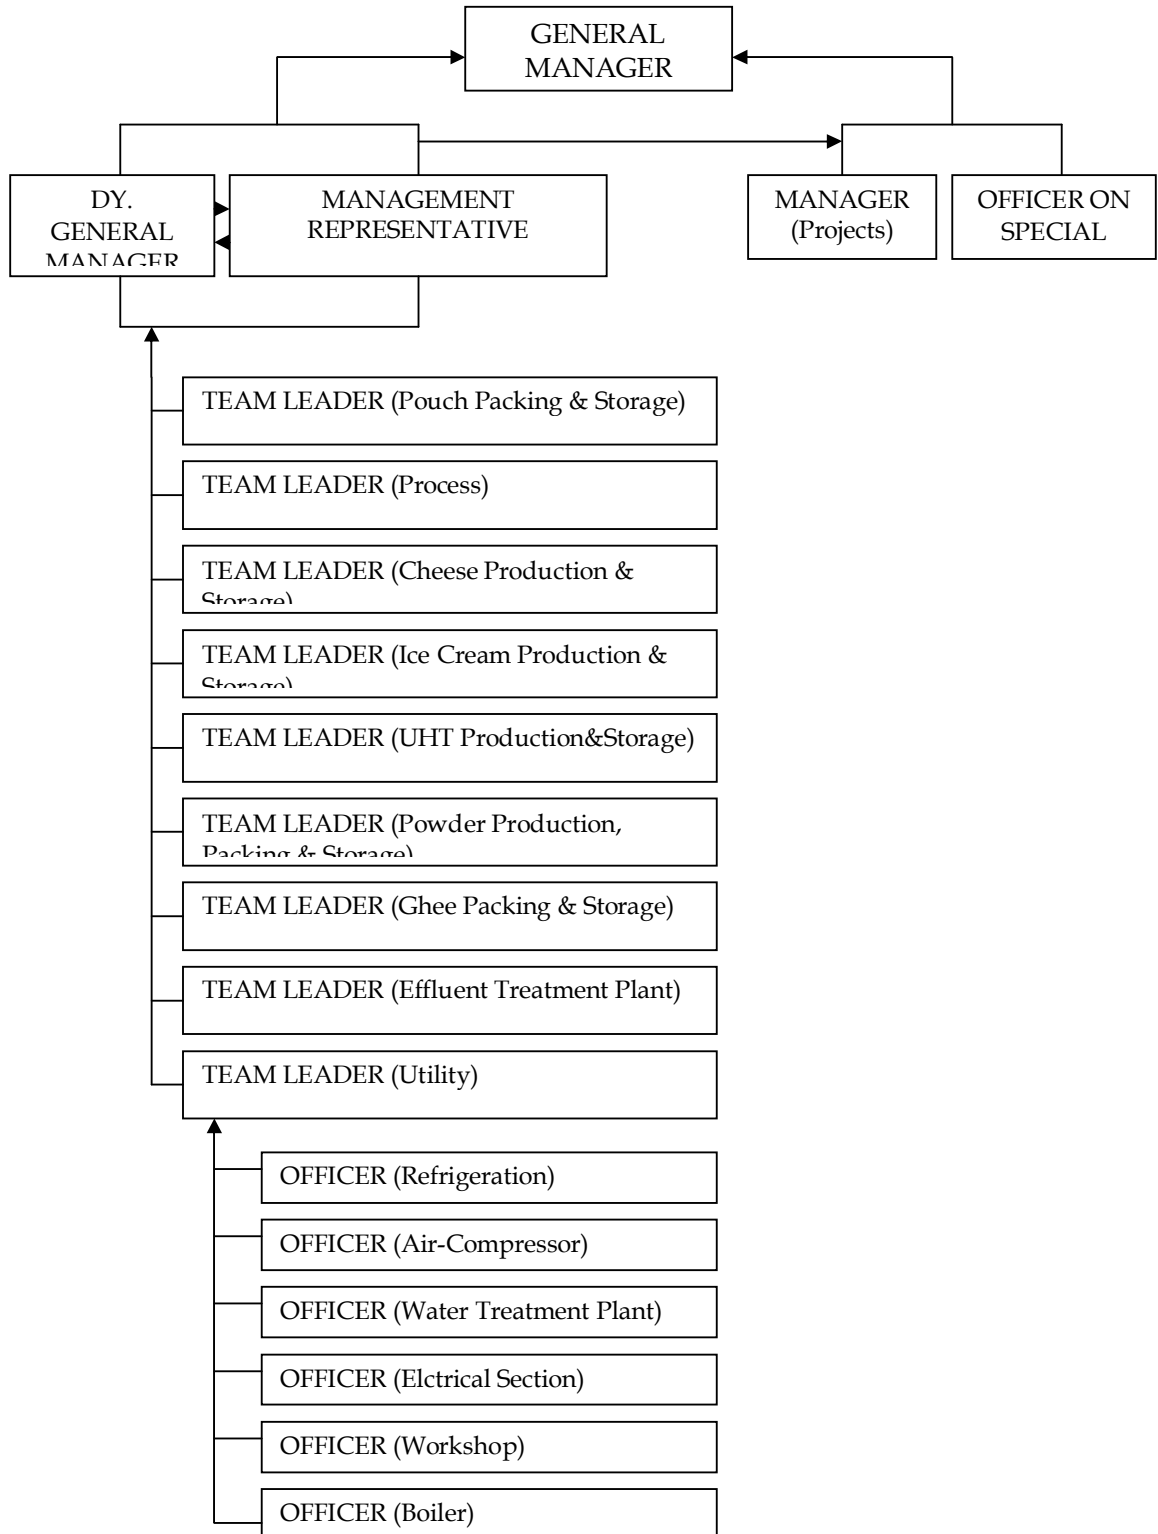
GENERAL MANAGER

DY. GENERAL MANAGER

MANAGEMENT REPRESENTATIVE

MANAGER (Projects)

OFFICER ON SPECIAL

TEAM LEADER (Pouch Packing & Storage)

TEAM LEADER (Process)

TEAM LEADER (Cheese Production & Storage)

TEAM LEADER (Ice Cream Production & Storage)

TEAM LEADER (UHT Production&Storage)

TEAM LEADER (Powder Production, Packing & Storage)

TEAM LEADER (Ghee Packing & Storage)

TEAM LEADER (Effluent Treatment Plant)

TEAM LEADER (Utility)

OFFICER (Refrigeration)

OFFICER (Air-Compressor)

OFFICER (Water Treatment Plant)

OFFICER (Elctrical Section)

OFFICER (Workshop)

OFFICER (Boiler)